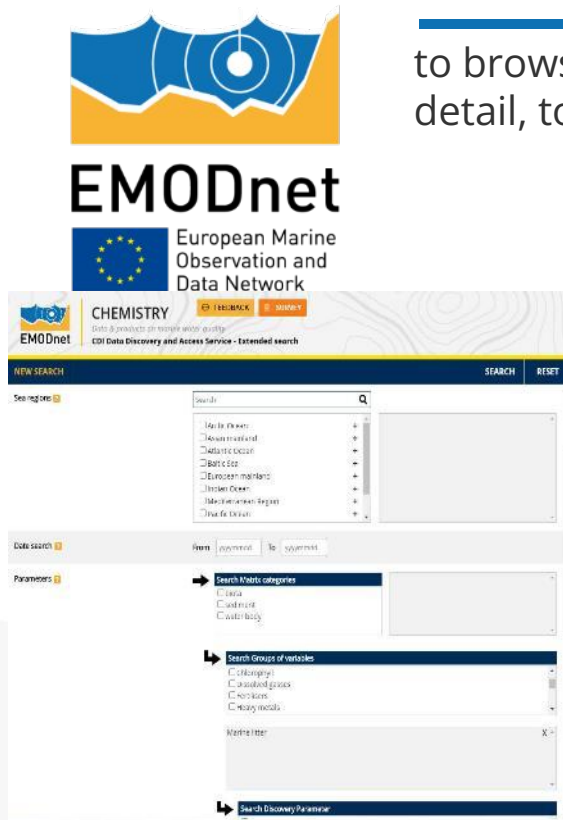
to brows
detail, to

EMODnet

European Marine Observation and Data Network

EMODnet CHEMISTRY
FEEDBACK SURVEY
Data & products on marine water quality
CDI Data Discovery and Access Service - Extended search

NEW SEARCH
SEARCH RESET

Sea regions
Search
Arctic Ocean
Asian mainland
Atlantic Ocean
Baltic Sea
European mainland
Indian Ocean
Mediterranean Region
Pacific Ocean

Date search
From yyyymmdd To yyyymmdd

Parameters
Search Matrix categories
biota
sediment
water body

Search Groups of variables
Chlorophyll
Dissolved gases
Fertilizers
Heavy metals

Marine litter X

Search Discovery Parameter